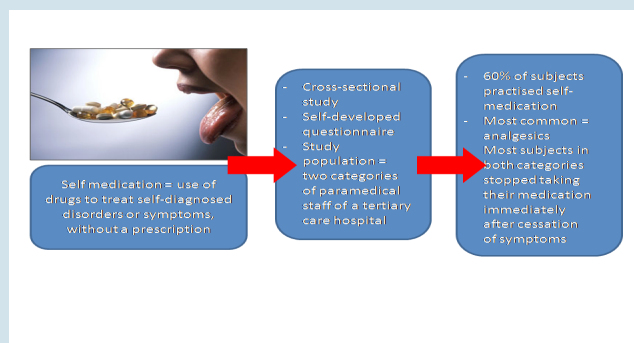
Self medication = use of drugs to treat self-diagnosed disorders or symptoms, without a prescription

- Cross-sectional study
- Self-developed questionnaire
- Study population = two categories of paramedical staff of a tertiary care hospital

- 60% of subjects practised self-medication
- Most common = analgesics
- Most subjects in both categories stopped taking their medication immediately after cessation of symptoms